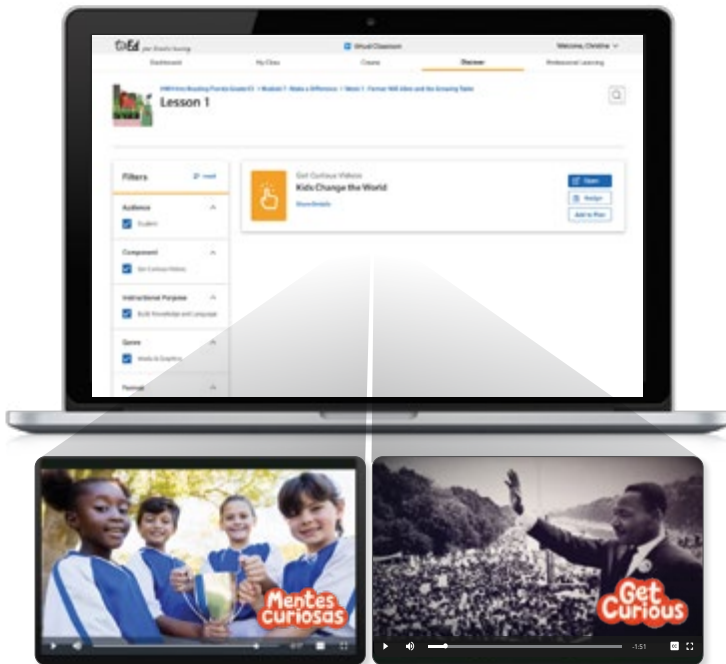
Ed your friend in learning

Virtual Classroom

Welcome, Christina

Dashboard

My Class

Create

Discover

Professional Learning

HMH Into Reading Florida Grade K1 > Module 1: Make a Difference > Week 1: Farmer Will Allen and the Growing Table

Lesson 1

Filters

Reset

Audience

Student

Component

Get Curious Videos

Instructional Purpose

Build Knowledge and Language

Genre

Media & Graphics

Format

Get Curious Videos

Kids Change the World

Show Details

Open

Assign

Add to Plan

Mentes curiosas

Get Curious

-1:51